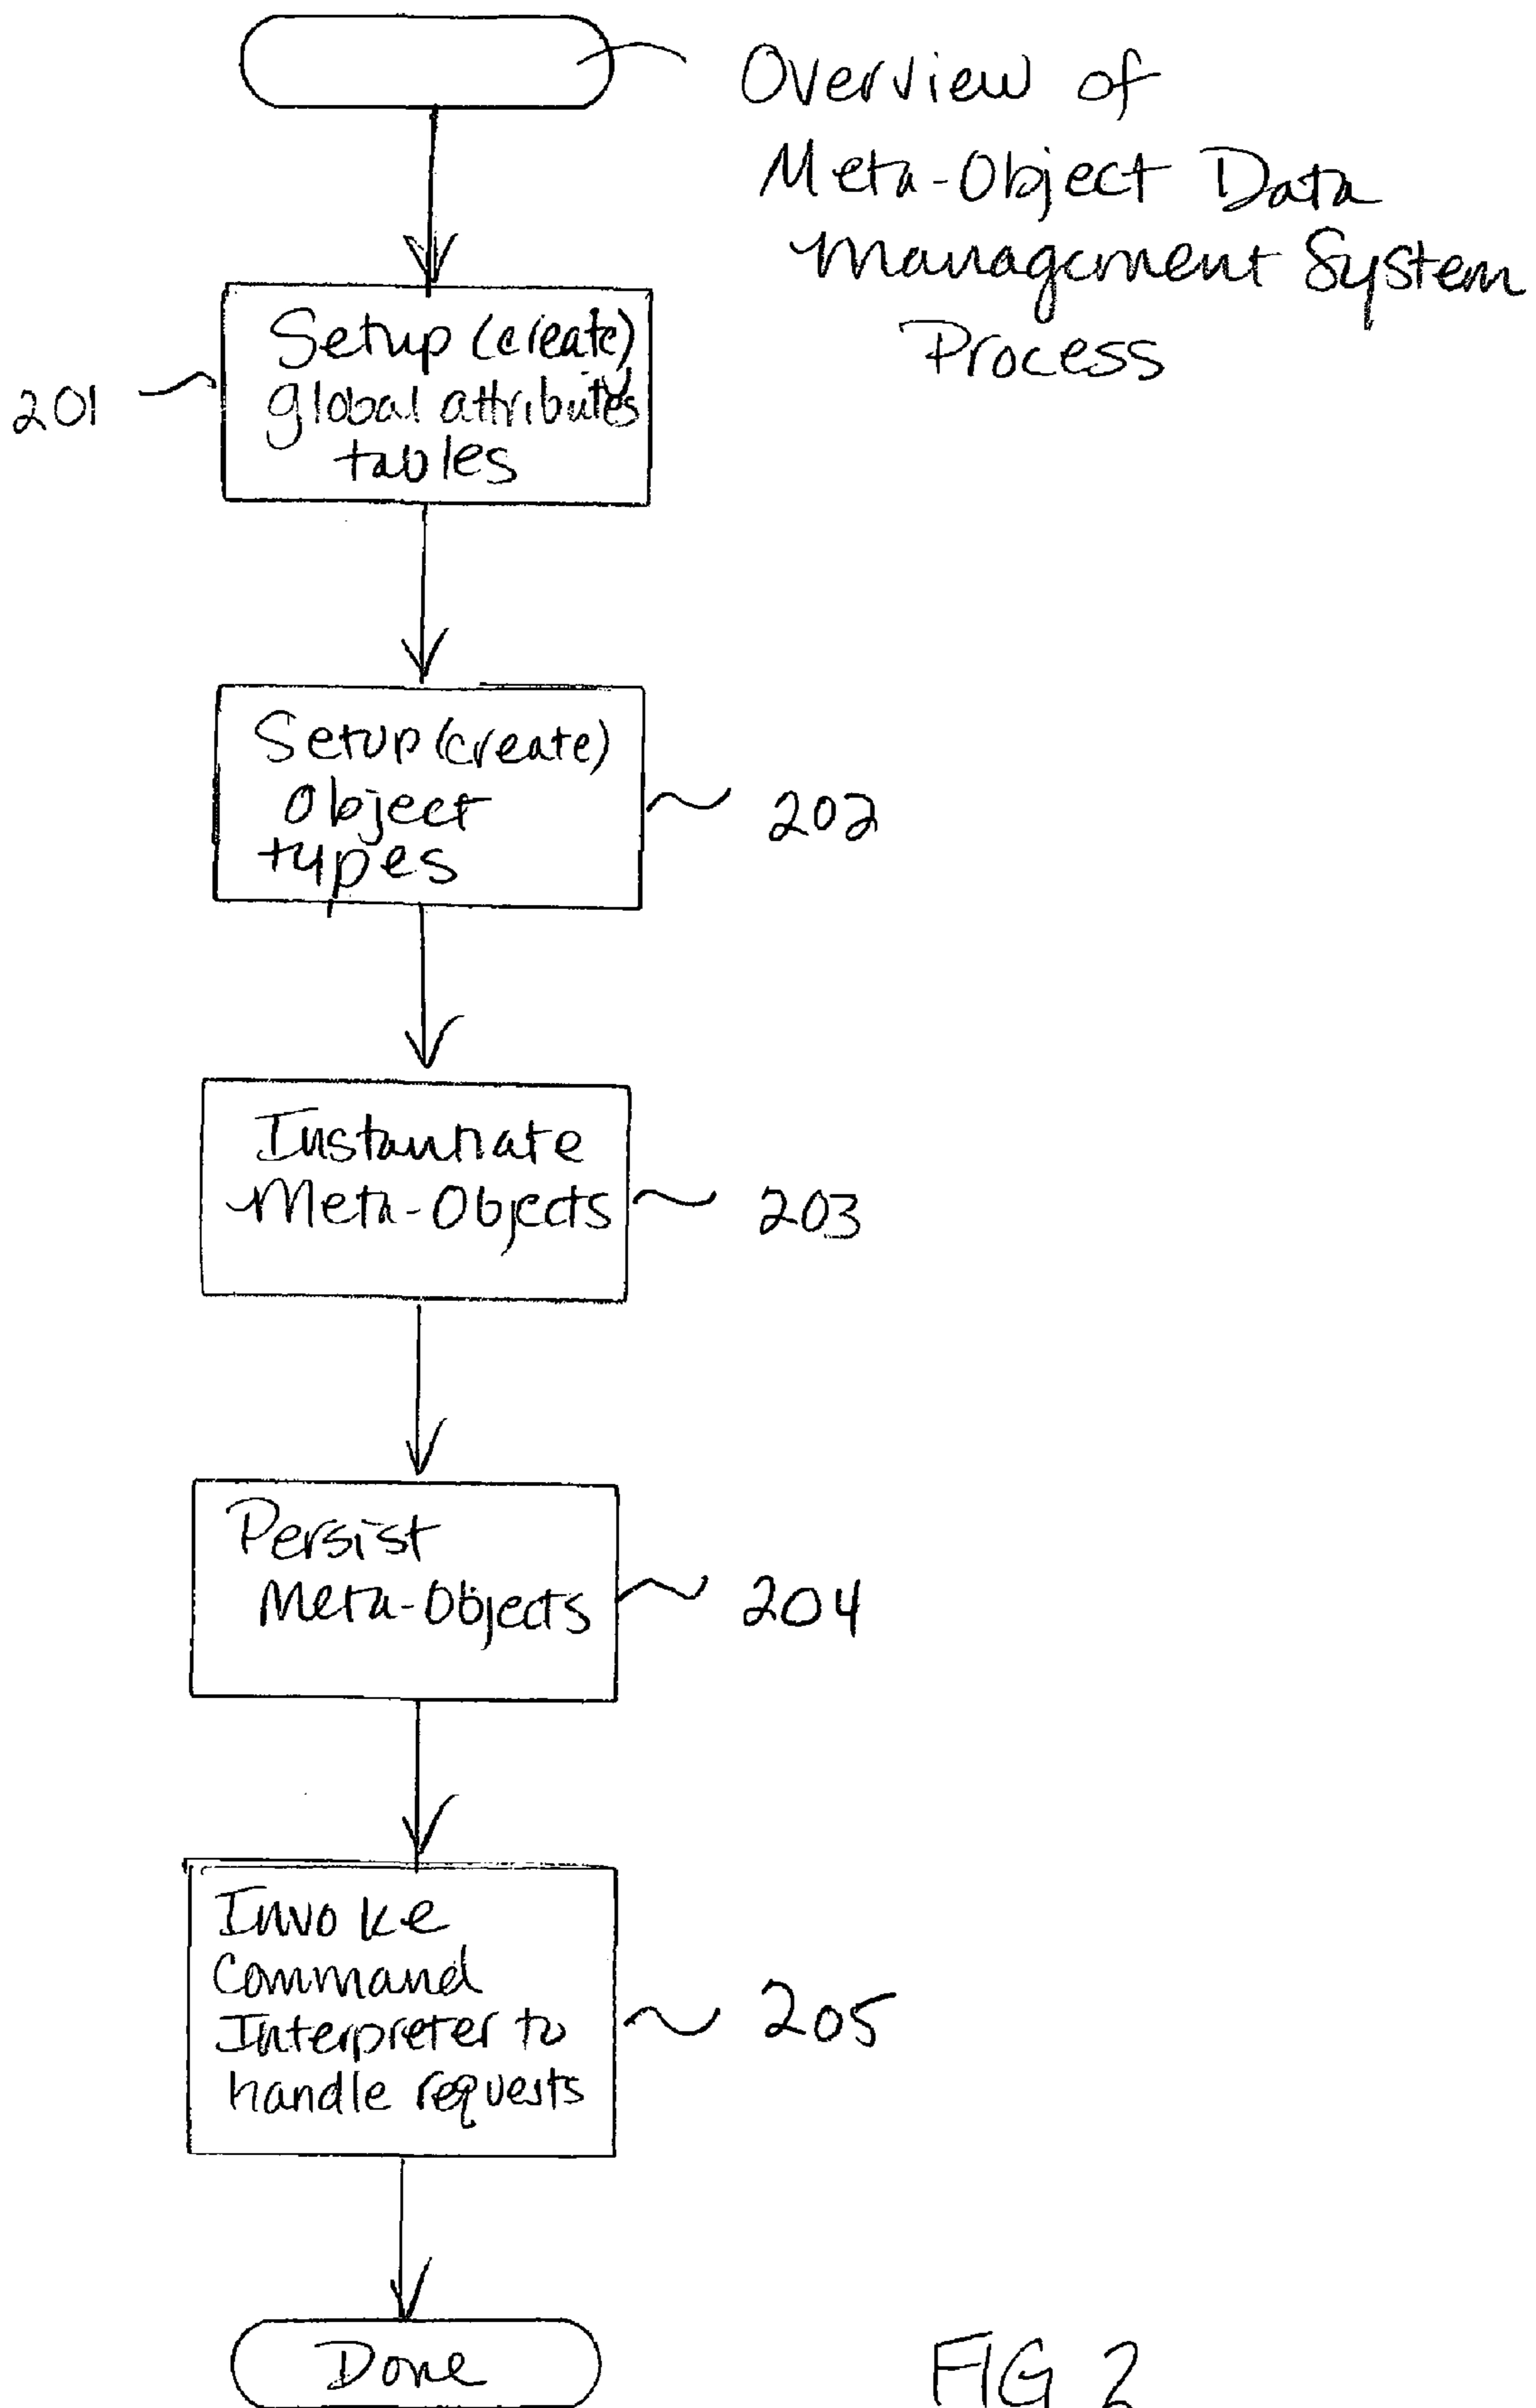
Overview of Meta-Object Data Management System Process

201

Setup (create) global attributes tables

Setup (create) Object types

202

Instantiate Meta-Objects

203

Persist Meta-Objects

204

Invoke Command Interpreter to handle requests

205

Done

FIG 2